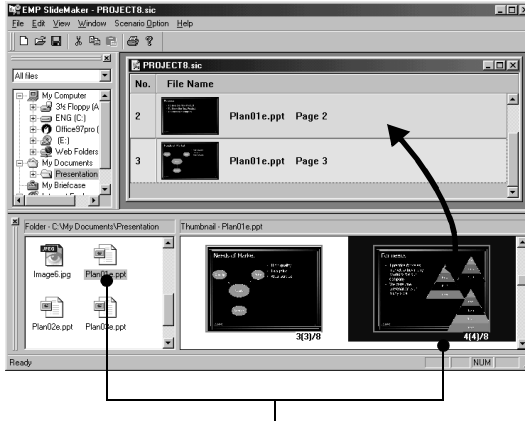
EMP SlideMaker - PROJECT8.sic

File Edit View Window Scenario Option Help

All files

My Computer
3½ Floppy (A
ENG (C:)
Office97pro (
(E:)
Web Folders
My Documents
Presentation
My Briefcase

PROJECT8.sic

| No. | File Name |
|---|---|
| 2 | Plan01e.ppt Page 2 |
| 3 | Plan01e.ppt Page 3 |

Folder - C:\My Documents\Presentation

Image6.jpg
Plan01e.ppt
Plan02e.ppt
Plan03e.ppt

Thumbnail - Plan01e.ppt

Needs of Market

3(3)/8

Economics

4(4)/8

Ready

NUM